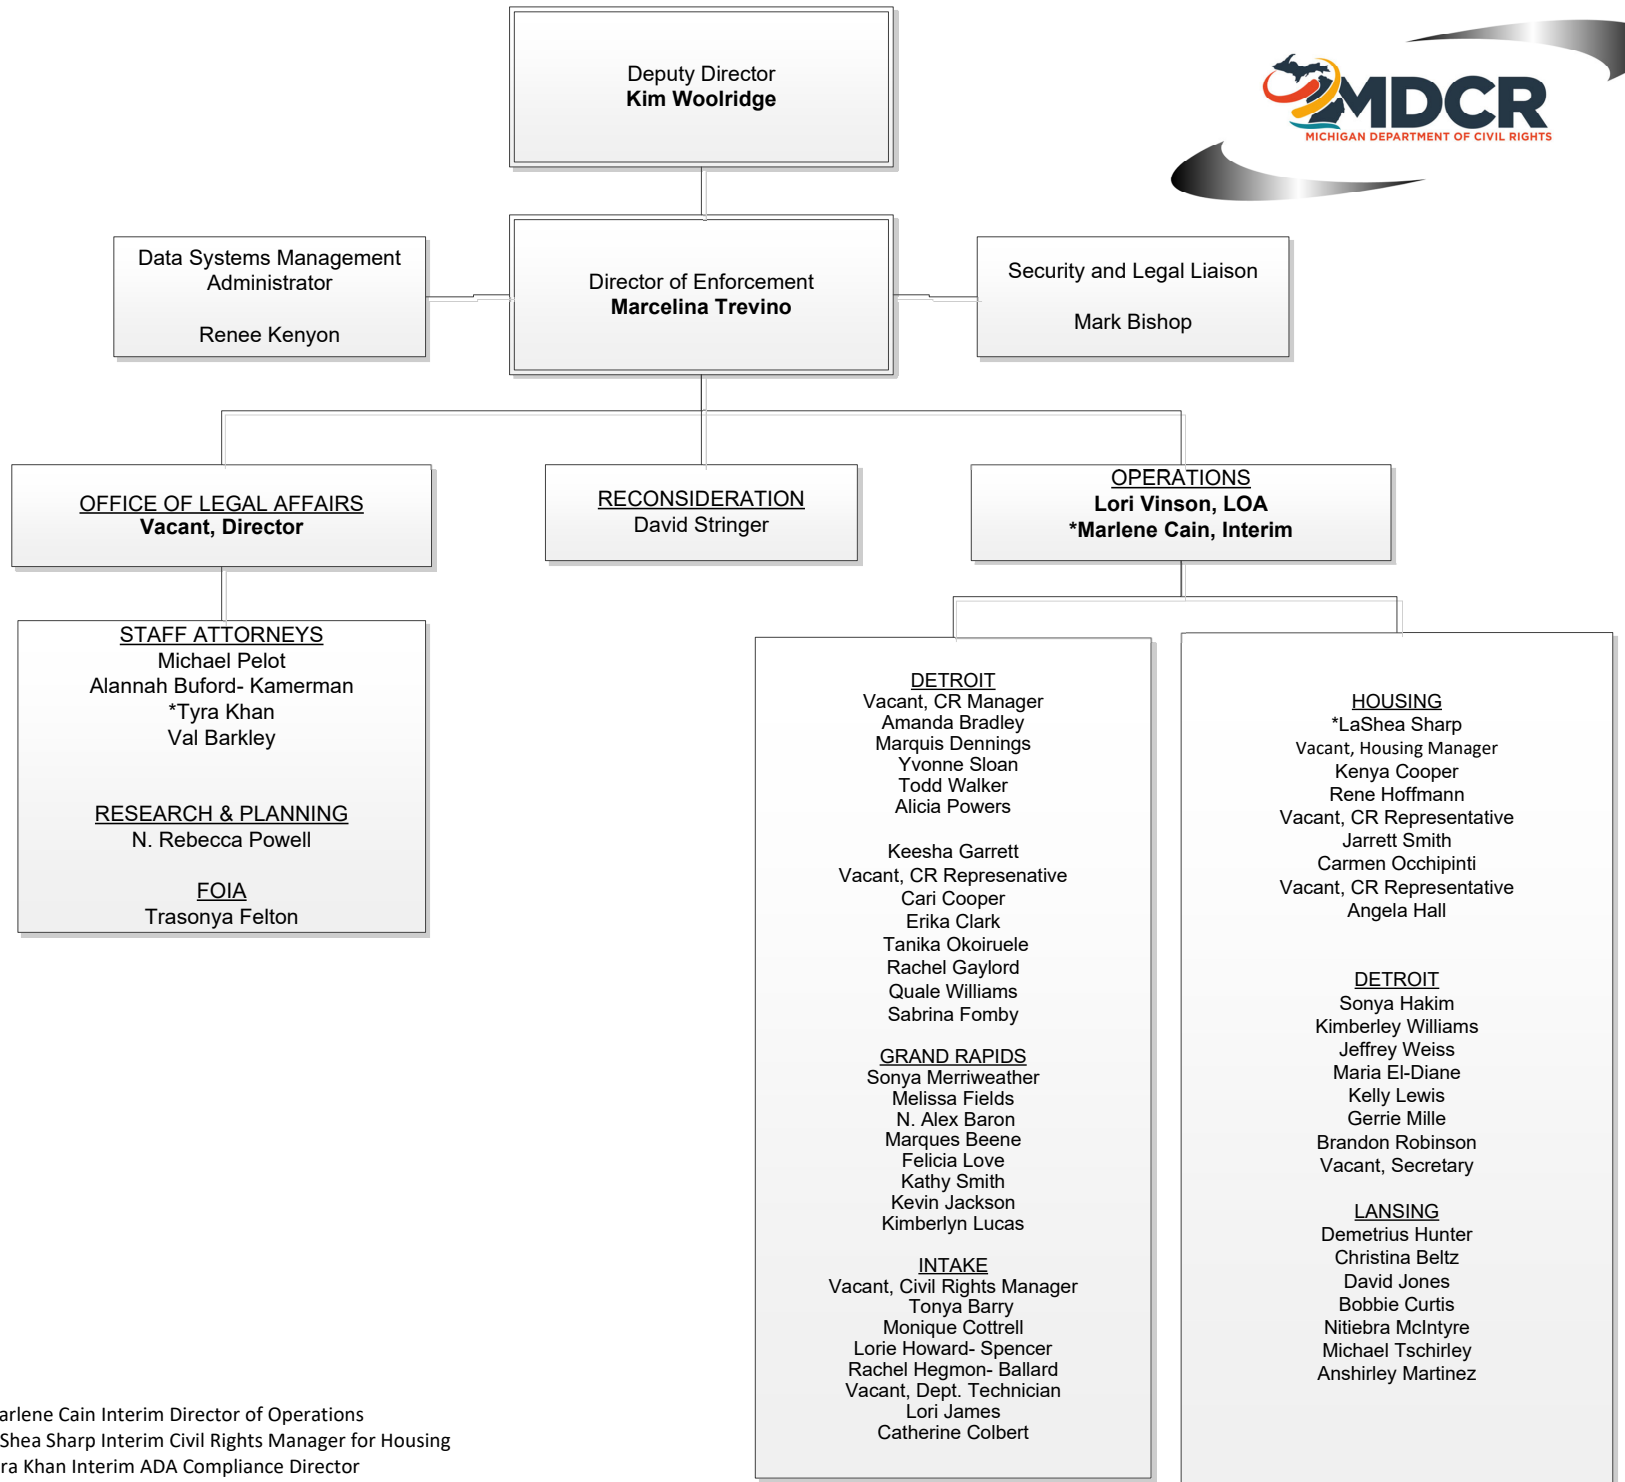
Deputy Director
**Kim Woolridge**

MDCR
MICHIGAN DEPARTMENT OF CIVIL RIGHTS

Data Systems Management Administrator

Renee Kenyon

Director of Enforcement
**Marcelina Trevino**

Security and Legal Liaison

Mark Bishop

OFFICE OF LEGAL AFFAIRS
**Vacant, Director**

RECONSIDERATION
David Stringer

OPERATIONS
**Lori Vinson, LOA**
***Marlene Cain, Interim**

STAFF ATTORNEYS
Michael Pelot
Alannah Buford- Kamerman
*Tyra Khan
Val Barkley

RESEARCH & PLANNING
N. Rebecca Powell

FOIA
Trasonya Felton

DETROIT
Vacant, CR Manager
Amanda Bradley
Marquis Dennings
Yvonne Sloan
Todd Walker
Alicia Powers

Keesha Garrett
Vacant, CR Represenative
Cari Cooper
Erika Clark
Tanika Okoiruele
Rachel Gaylord
Quale Williams
Sabrina Fomby

GRAND RAPIDS
Sonya Merriweather
Melissa Fields
N. Alex Baron
Marques Beene
Felicia Love
Kathy Smith
Kevin Jackson
Kimberlyn Lucas

INTAKE
Vacant, Civil Rights Manager
Tonya Barry
Monique Cottrell
Lorie Howard- Spencer
Rachel Hegmon- Ballard
Vacant, Dept. Technician
Lori James
Catherine Colbert

HOUSING
*LaShea Sharp
Vacant, Housing Manager
Kenya Cooper
Rene Hoffmann
Vacant, CR Representative
Jarrett Smith
Carmen Occhipinti
Vacant, CR Representative
Angela Hall

DETROIT
Sonya Hakim
Kimberley Williams
Jeffrey Weiss
Maria El-Diane
Kelly Lewis
Gerrie Mille
Brandon Robinson
Vacant, Secretary

LANSING
Demetrius Hunter
Christina Beltz
David Jones
Bobbie Curtis
Nitiebra McIntyre
Michael Tschirley
Anshirley Martinez

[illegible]arlene Cain Interim Director of Operations
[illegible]Shea Sharp Interim Civil Rights Manager for Housing
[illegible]ra Khan Interim ADA Compliance Director